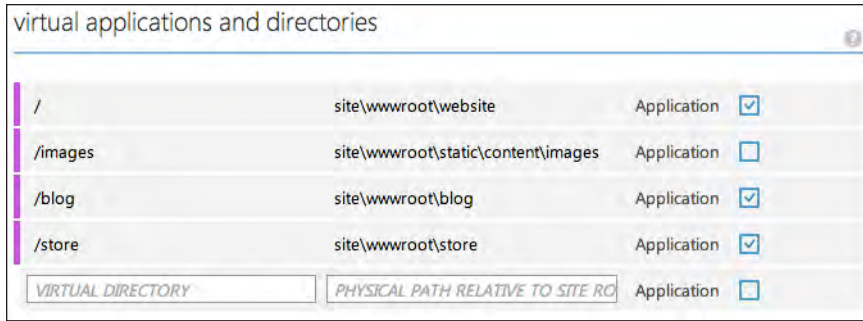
virtual applications and directories

?

| | | | |
|---|---|---|---|
| / | site\wwwroot\website | Application | ☑ |
| /images | site\wwwroot\static\content\images | Application | ☐ |
| /blog | site\wwwroot\blog | Application | ☑ |
| /store | site\wwwroot\store | Application | ☑ |
| VIRTUAL DIRECTORY | PHYSICAL PATH RELATIVE TO SITE RO | Application | ☐ |